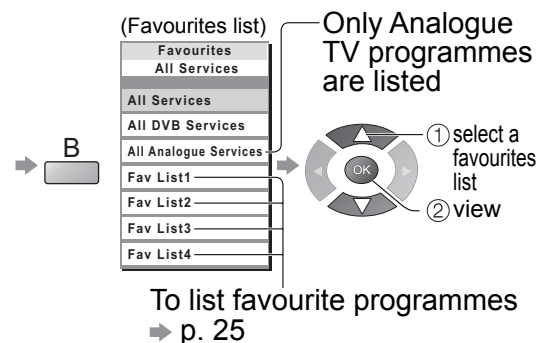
(Favourites list)

Only Analogue TV programmes are listed

B

Favourites
All Services

All Services
All DVB Services
All Analogue Services
Fav List1
Fav List2
Fav List3
Fav List4

OK

① select a favourites list
② view

To list favourite programmes ➡ p. 25